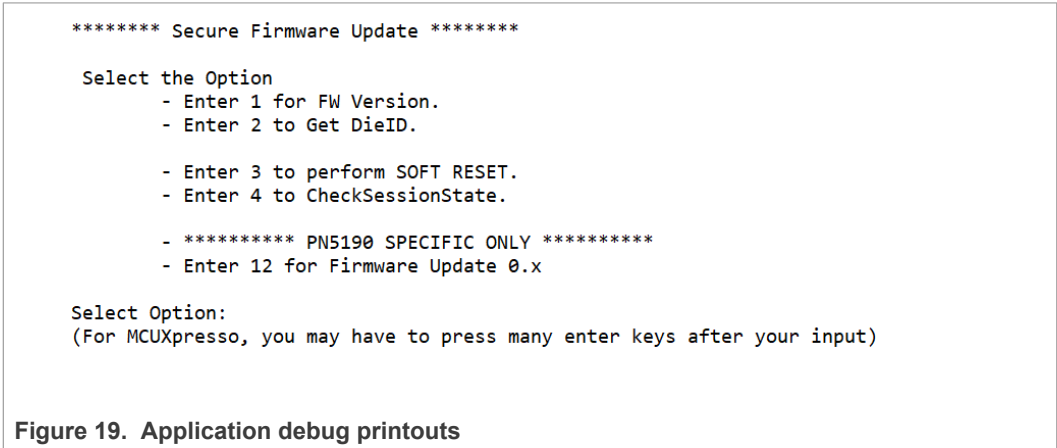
******** Secure Firmware Update ********

Select the Option
- Enter 1 for FW Version.
- Enter 2 to Get DieID.

- Enter 3 to perform SOFT RESET.
- Enter 4 to CheckSessionState.

- ********** PN5190 SPECIFIC ONLY **********
- Enter 12 for Firmware Update 0.x

Select Option:
(For MCUXpresso, you may have to press many enter keys after your input)

Figure 19. Application debug printouts